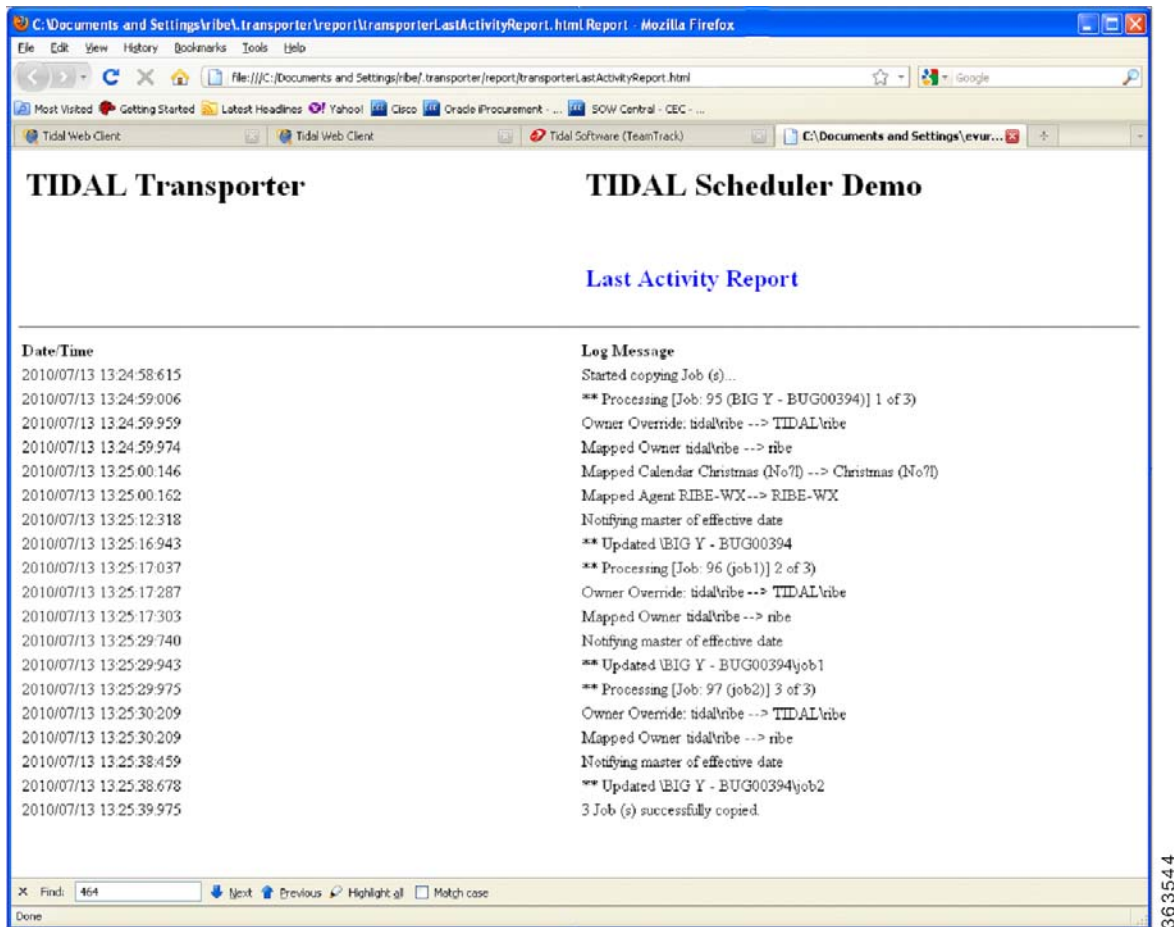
C:\Documents and Settings\ribe\.transporter\report\transporterLastActivityReport.html Report - Mozilla Firefox

File Edit View History Bookmarks Tools Help

file:///C:/Documents and Settings/ribe/.transporter/report/transporterLastActivityReport.html

Google

Most Visited Getting Started Latest Headlines Yahoo! Cisco Oracle iProcurement - ... SOW Central - CEC - ...

Tidal Web Client | Tidal Web Client | Tidal Software (TeamTrack) | C:\Documents and Settings\evur...

TIDAL Transporter

TIDAL Scheduler Demo

Last Activity Report

| Date/Time | Log Message |
|---|---|
| 2010/07/13 13:24:58:615 | Started copying Job (s)... |
| 2010/07/13 13:24:59:006 | ** Processing [Job: 95 (BIG Y - BUG00394)] 1 of 3) |
| 2010/07/13 13:24:59:959 | Owner Override: tidal\ribe --> TIDAL\ribe |
| 2010/07/13 13:24:59:974 | Mapped Owner tidal\ribe --> ribe |
| 2010/07/13 13:25:00:146 | Mapped Calendar Christmas (No?!) --> Christmas (No?!) |
| 2010/07/13 13:25:00:162 | Mapped Agent RIBE-WX--> RIBE-WX |
| 2010/07/13 13:25:12:318 | Notifying master of effective date |
| 2010/07/13 13:25:16:943 | ** Updated \BIG Y - BUG00394 |
| 2010/07/13 13:25:17:037 | ** Processing [Job: 96 (job1)] 2 of 3) |
| 2010/07/13 13:25:17:287 | Owner Override: tidal\ribe --> TIDAL\ribe |
| 2010/07/13 13:25:17:303 | Mapped Owner tidal\ribe --> ribe |
| 2010/07/13 13:25:29:740 | Notifying master of effective date |
| 2010/07/13 13:25:29:943 | ** Updated \BIG Y - BUG00394\job1 |
| 2010/07/13 13:25:29:975 | ** Processing [Job: 97 (job2)] 3 of 3) |
| 2010/07/13 13:25:30:209 | Owner Override: tidal\ribe --> TIDAL\ribe |
| 2010/07/13 13:25:30:209 | Mapped Owner tidal\ribe --> ribe |
| 2010/07/13 13:25:38:459 | Notifying master of effective date |
| 2010/07/13 13:25:38:678 | ** Updated \BIG Y - BUG00394\job2 |
| 2010/07/13 13:25:39:975 | 3 Job (s) successfully copied. |

Find: 464 Next Previous Highlight all Match case

Done

363544